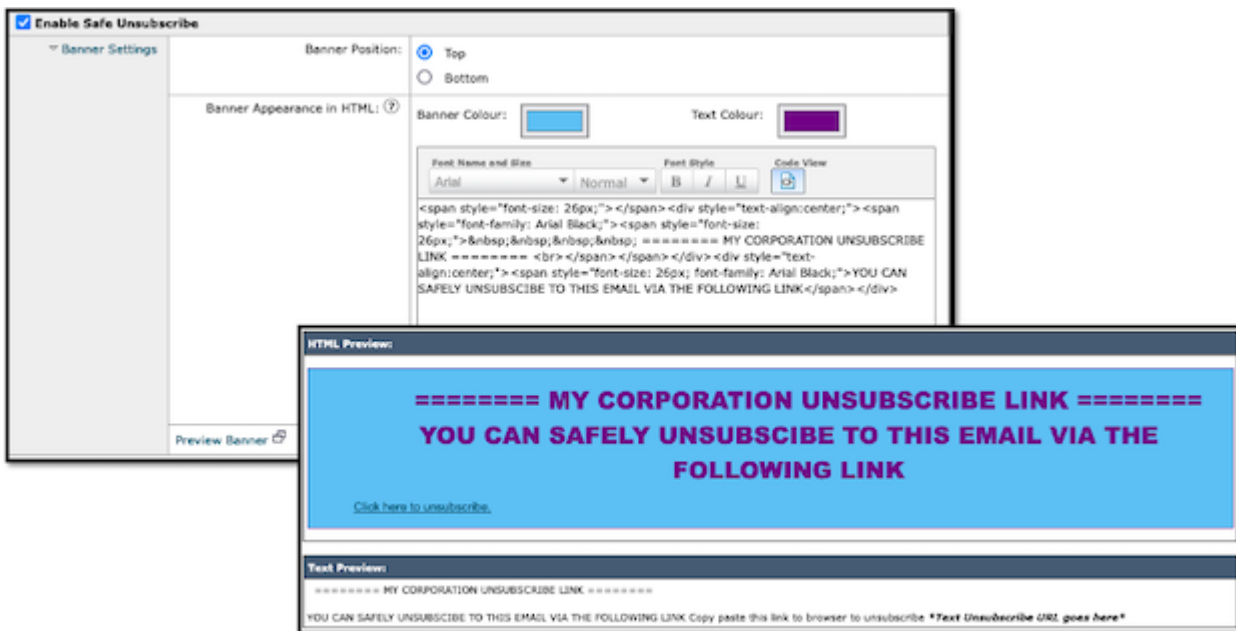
Enable Safe Unsubscribe

Banner Settings

Banner Position:

Top

Bottom

Banner Appearance in HTML: ?

Banner Colour:

Text Colour:

Font Name and Size

Font Style

Code View

Arial

Normal

B

I

U

<span style="font-size: 26px;"></span><div style="text-align:center;"><span style="font-family: Arial Black;"><span style="font-size: 26px;">&nbsp;&nbsp;&nbsp;&nbsp; ======== MY CORPORATION UNSUBSCRIBE LINK ======== <br></span></span></div><div style="text-align:center;"><span style="font-size: 26px; font-family: Arial Black;">YOU CAN SAFELY UNSUBSCIBE TO THIS EMAIL VIA THE FOLLOWING LINK</span></div>

Preview Banner

HTML Preview:

======== MY CORPORATION UNSUBSCRIBE LINK ========

YOU CAN SAFELY UNSUBSCIBE TO THIS EMAIL VIA THE FOLLOWING LINK

Click here to unsubscribe.

Text Preview:

======== MY CORPORATION UNSUBSCRIBE LINK ========

YOU CAN SAFELY UNSUBSCIBE TO THIS EMAIL VIA THE FOLLOWING LINK Copy paste this link to browser to unsubscribe *Text Unsubscribe URL goes here*